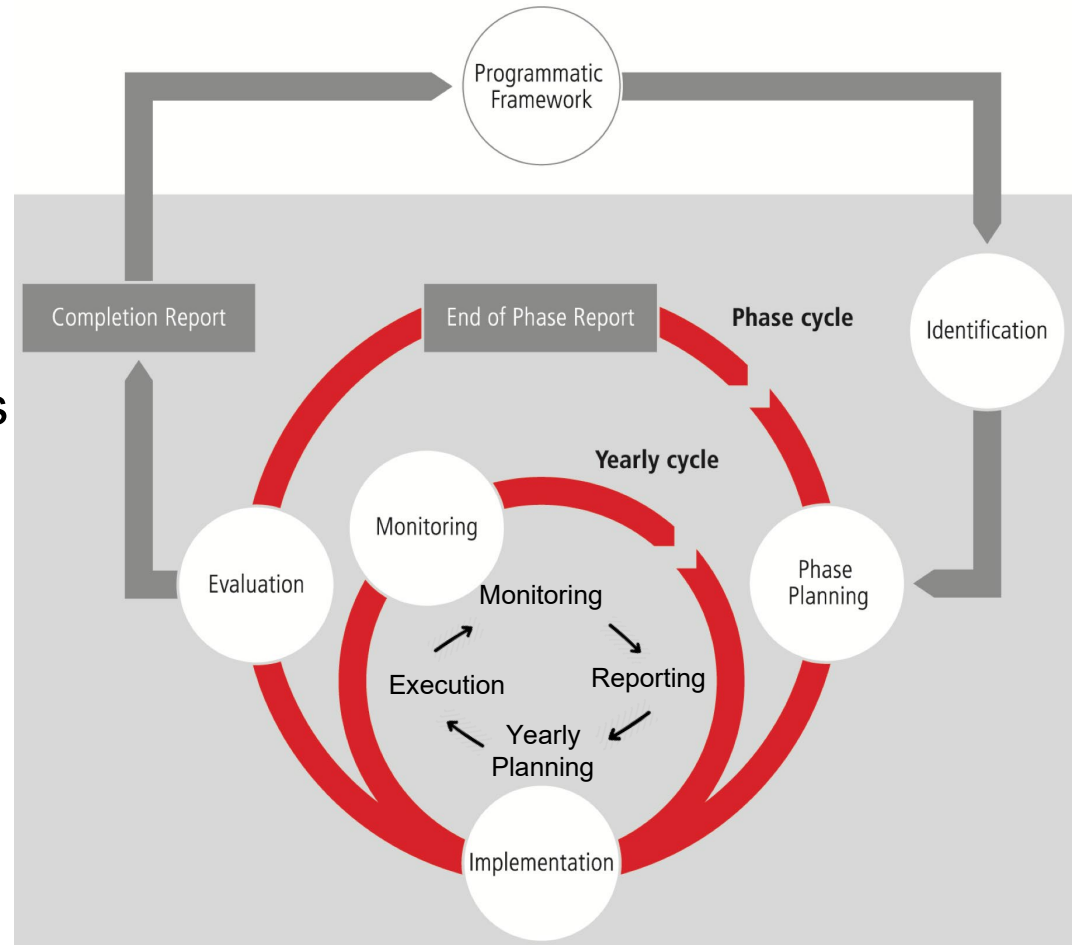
Programmatic Framework

Completion Report

End of Phase Report

Phase cycle

Identification

s

Yearly cycle

Monitoring

Evaluation

Phase Planning

Monitoring

Execution

Reporting

Yearly Planning

Implementation